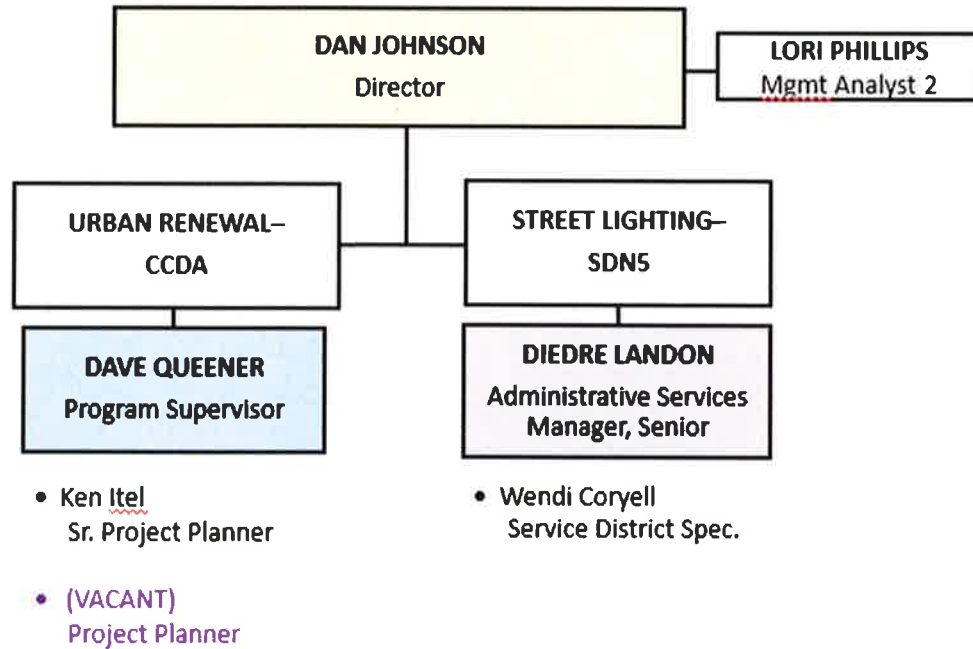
DAN JOHNSON
Director

LORI PHILLIPS
Mgmt Analyst 2

URBAN RENEWAL–
CCDA

STREET LIGHTING–
SDN5

DAVE QUEENER
Program Supervisor

DIEDRE LANDON
Administrative Services Manager, Senior

• Ken Itel
Sr. Project Planner

• (VACANT)
Project Planner

• Wendi Coryell
Service District Spec.